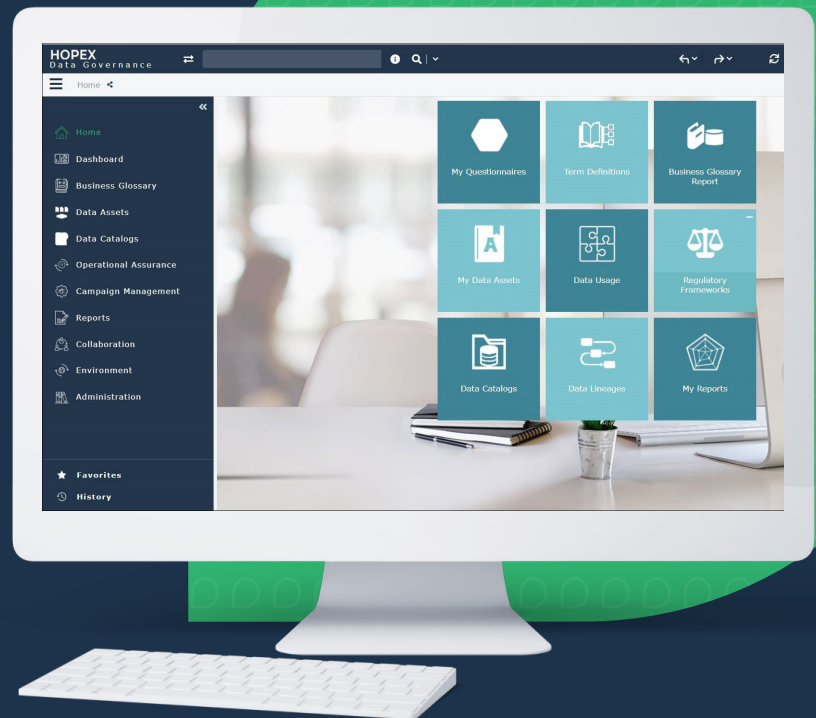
HOPEX
Data Governance

Home

Home
Dashboard
Business Glossary
Data Assets
Data Catalogs
Operational Assurance
Campaign Management
Reports
Collaboration
Environment
Administration

Favorites
History

My Questionnaires
Term Definitions
Business Glossary Report
My Data Assets
Data Usage
Regulatory Frameworks
Data Catalogs
Data Lineages
My Reports